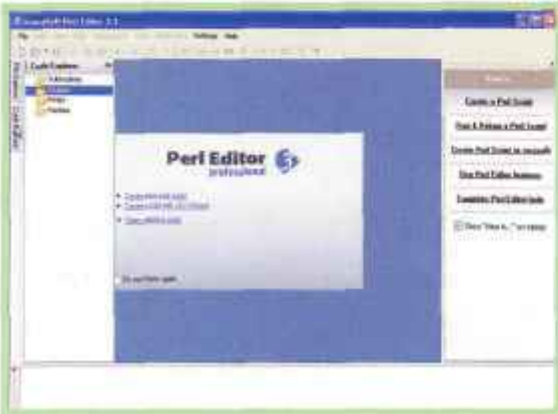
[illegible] Perl Editor 3.1

File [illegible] Settings Help

Code Explorer

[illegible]

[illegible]

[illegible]

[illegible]

Perl Editor
professional

Create a Perl Script

Run & Debug a Perl Script

Create Perl Script in console

View Perl Editor features

Complete Perl Editor help

Show "How to..." on startup

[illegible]

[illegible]

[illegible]

Do not show again